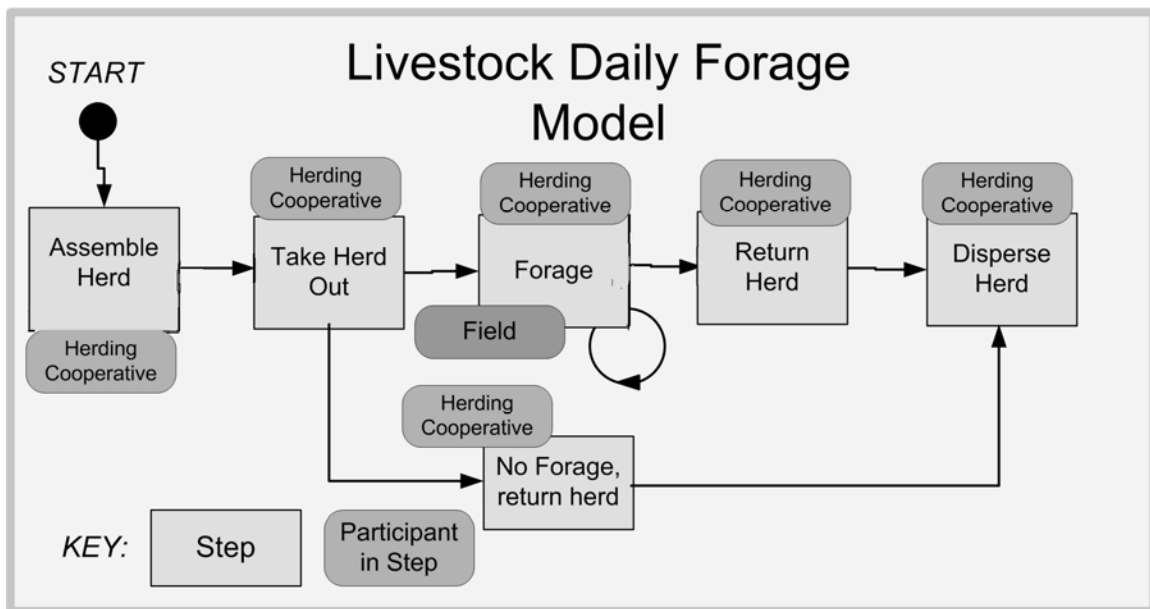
Livestock Daily Forage Model

START

Assemble Herd

Herding Cooperative

Herding Cooperative

Take Herd Out

Herding Cooperative

Forage

Field

Herding Cooperative

Return Herd

Herding Cooperative

Disperse Herd

Herding Cooperative

No Forage, return herd

KEY:

Step

Participant in Step